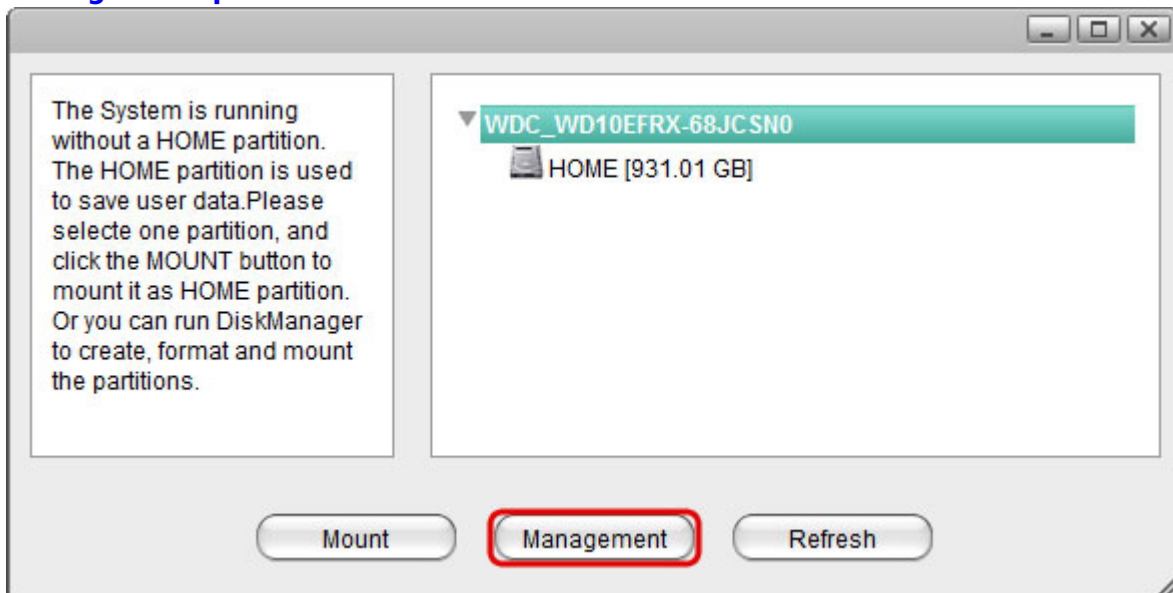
The System is running without a HOME partition. The HOME partition is used to save user data.Please selecte one partition, and click the MOUNT button to mount it as HOME partition. Or you can run DiskManager to create, format and mount the partitions.

WDC_WD10EFRX-68JCSN0

HOME [931.01 GB]

Mount

Management

Refresh